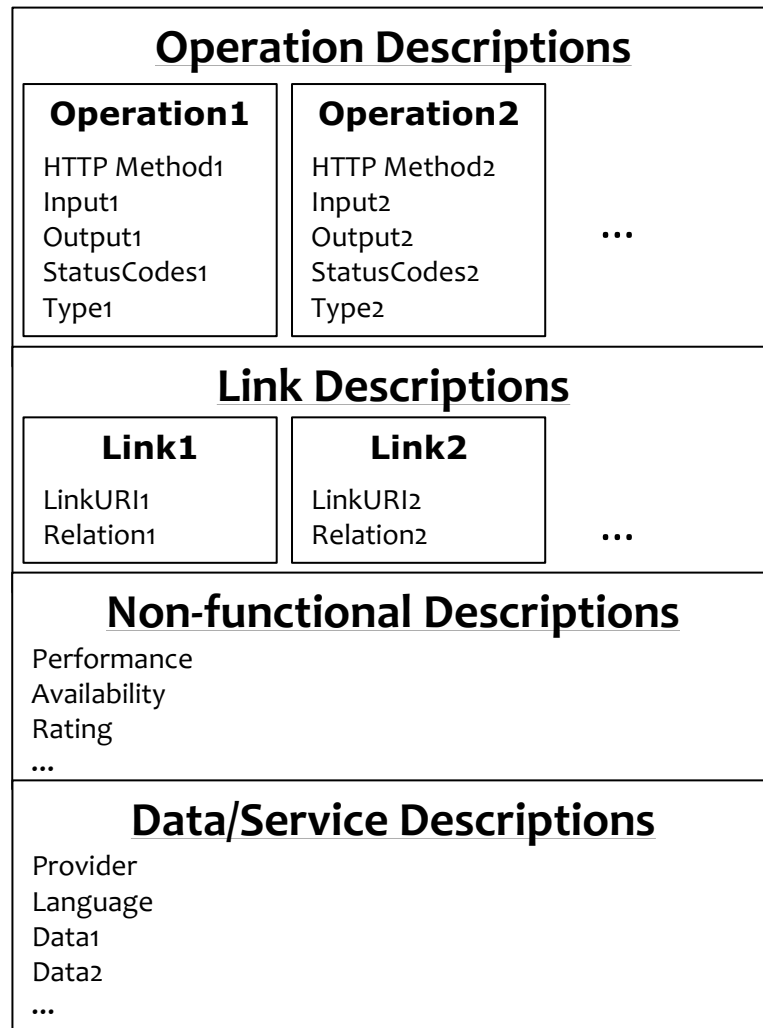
Operation Descriptions

Operation1
HTTP Method1
Input1
Output1
StatusCodes1
Type1

Operation2
HTTP Method2
Input2
Output2
StatusCodes2
Type2

...

Link Descriptions

Link1
LinkURI1
Relation1

Link2
LinkURI2
Relation2

...

Non-functional Descriptions
Performance
Availability
Rating
...

Data/Service Descriptions
Provider
Language
Data1
Data2
...